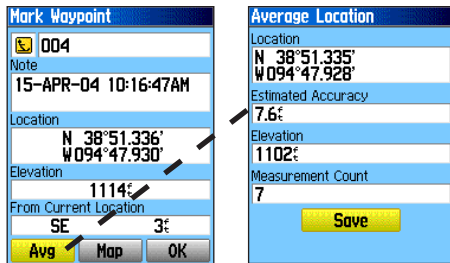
Mark Waypoint

004

Note

15-APR-04 10:16:47AM

Location

N 38°51.336'
W094°47.930'

Elevation

1114ft

From Current Location

SE 3ft

Avg Map OK

Average Location

Location

N 38°51.335'
W094°47.928'

Estimated Accuracy

7.6ft

Elevation

1102ft

Measurement Count

7

Save